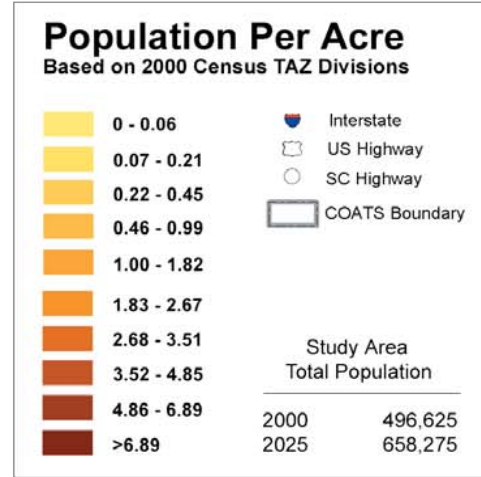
Population Per Acre
Based on 2000 Census TAZ Divisions

0 - 0.06
0.07 - 0.21
0.22 - 0.45
0.46 - 0.99
1.00 - 1.82
1.83 - 2.67
2.68 - 3.51
3.52 - 4.85
4.86 - 6.89
>6.89

Interstate
US Highway
SC Highway
COATS Boundary

Study Area
Total Population

| | |
|---|---|
| 2000 | 496,625 |
| 2025 | 658,275 |